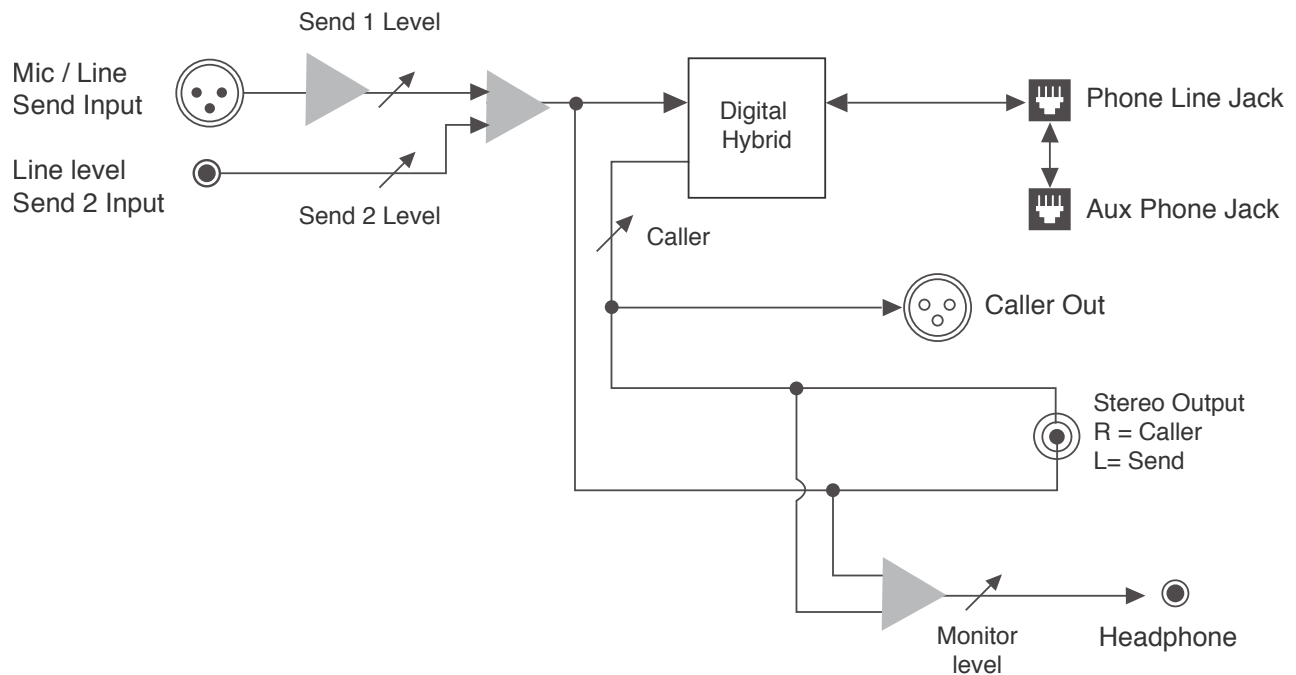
Send 1 Level

Mic / Line
Send Input

Line level
Send 2 Input

Send 2 Level

Digital
Hybrid

Phone Line Jack

Aux Phone Jack

Caller

Caller Out

Stereo Output
R = Caller
L= Send

Monitor
level

Headphone